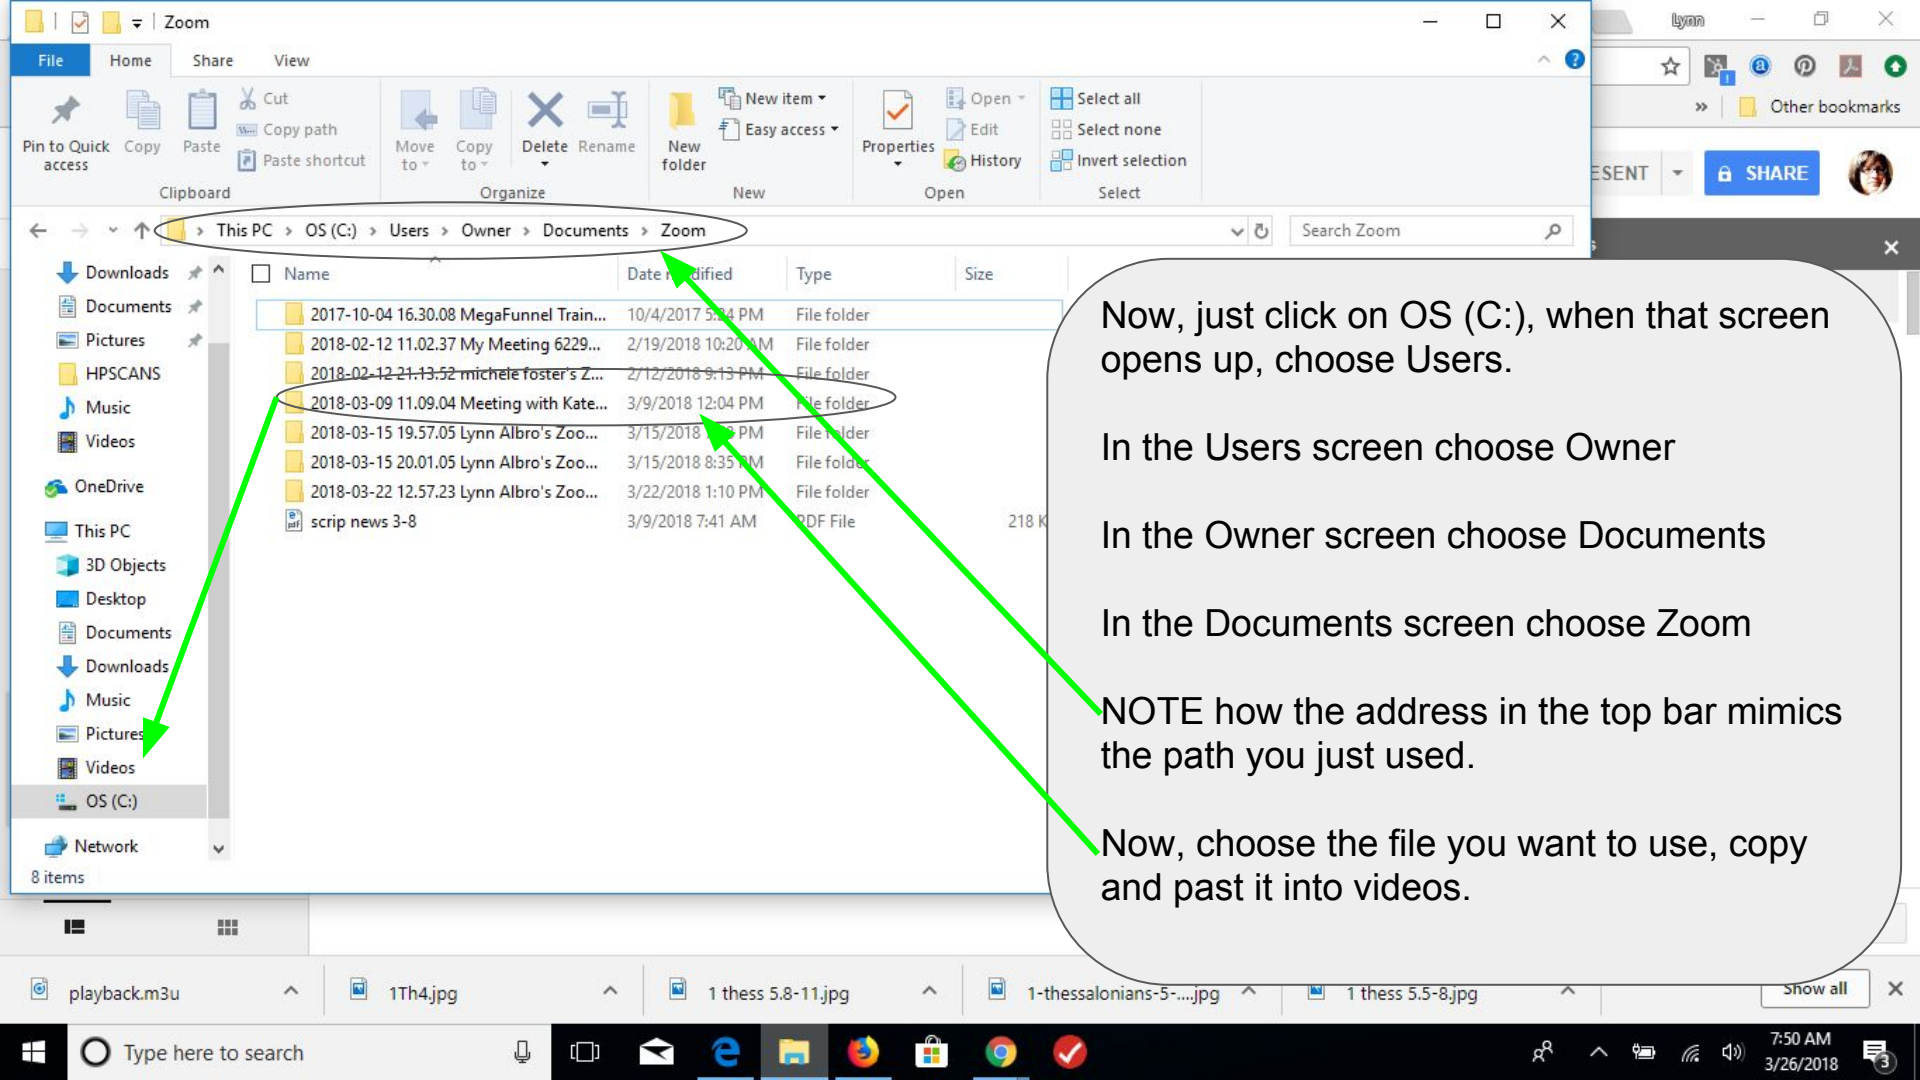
Zoom

File Home Share View

Pin to Quick access Copy Paste Cut Copy path Paste shortcut Clipboard
Move to Copy to Delete Rename Organize
New folder New item Easy access New
Properties Open Edit History Open
Select all Select none Invert selection Select

This PC > OS (C:) > Users > Owner > Documents > Zoom

Search Zoom

Downloads
Documents
Pictures
HPSCANS
Music
Videos
OneDrive
This PC
3D Objects
Desktop
Documents
Downloads
Music
Pictures
Videos
OS (C:)
Network
8 items

| Name | Date modified | Type | Size |
|---|---|---|---|
| 2017-10-04 16.30.08 MegaFunnel Train... | 10/4/2017 5:34 PM | File folder | |
| 2018-02-12 11.02.37 My Meeting 6229... | 2/19/2018 10:20 AM | File folder | |
| 2018-02-12 21.13.52 michele foster's Z... | 2/12/2018 9:13 PM | File folder | |
| 2018-03-09 11.09.04 Meeting with Kate... | 3/9/2018 12:04 PM | File folder | |
| 2018-03-15 19.57.05 Lynn Albro's Zoo... | 3/15/2018 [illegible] PM | File folder | |
| 2018-03-15 20.01.05 Lynn Albro's Zoo... | 3/15/2018 8:35 PM | File folder | |
| 2018-03-22 12.57.23 Lynn Albro's Zoo... | 3/22/2018 1:10 PM | File folder | |
| scrip news 3-8 | 3/9/2018 7:41 AM | PDF File | 218 K |

Lynn
Other bookmarks
ESENT
SHARE

Now, just click on OS (C:), when that screen opens up, choose Users.

In the Users screen choose Owner

In the Owner screen choose Documents

In the Documents screen choose Zoom

NOTE how the address in the top bar mimics the path you just used.

Now, choose the file you want to use, copy and past it into videos.

playback.m3u
1Th4.jpg
1 thess 5.8-11.jpg
1-thessalonians-5-....jpg
1 thess 5.5-8.jpg
Show all

Type here to search
7:50 AM
3/26/2018